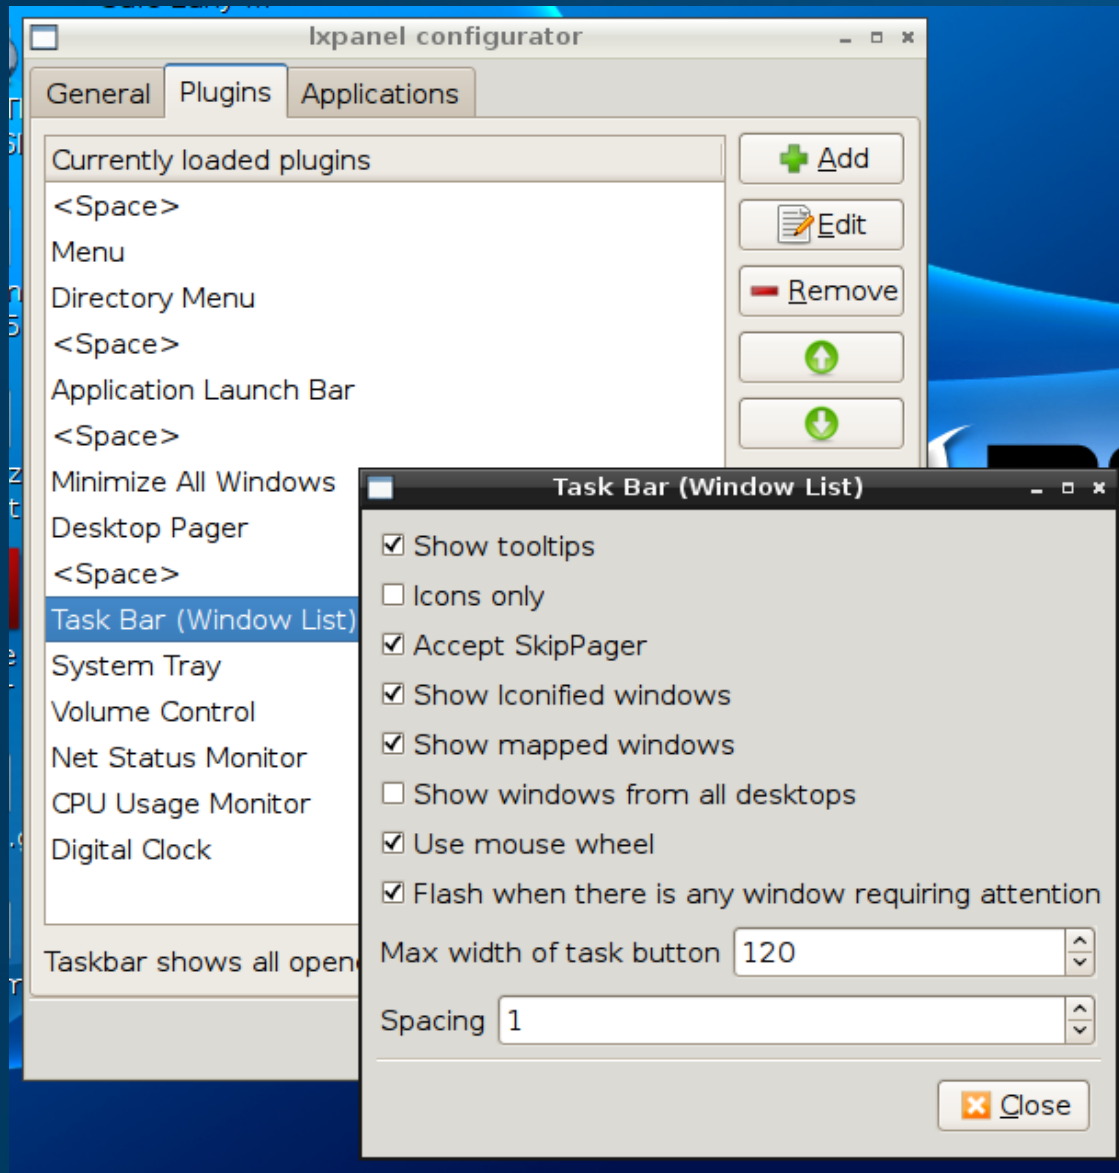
lxpanel configurator

General
Plugins
Applications

Currently loaded plugins
<Space>
Menu
Directory Menu
<Space>
Application Launch Bar
<Space>
Minimize All Windows
Desktop Pager
<Space>
Task Bar (Window List)
System Tray
Volume Control
Net Status Monitor
CPU Usage Monitor
Digital Clock

Add
Edit
Remove

Taskbar shows all open

Task Bar (Window List)

☑ Show tooltips
☐ Icons only
☑ Accept SkipPager
☑ Show Iconified windows
☑ Show mapped windows
☐ Show windows from all desktops
☑ Use mouse wheel
☑ Flash when there is any window requiring attention

Max width of task button 120

Spacing 1

Close